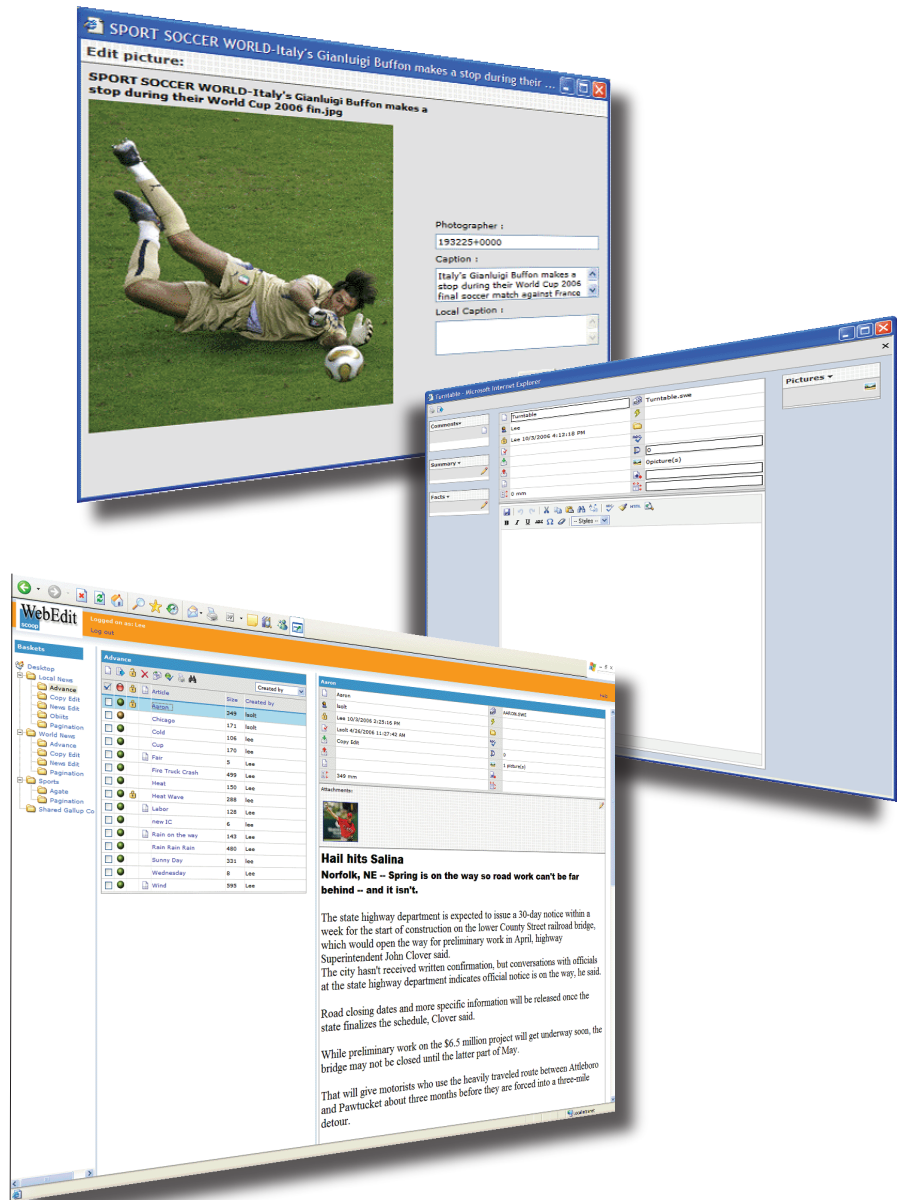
SPORT SOCCER WORLD-Italy's Gianluigi Buffon makes a stop during their ...

Edit picture:

SPORT SOCCER WORLD-Italy's Gianluigi Buffon makes a stop during their World Cup 2006 fin.jpg

Photographer :

193225+0000

Caption :

Italy's Gianluigi Buffon makes a stop during their World Cup 2006 final soccer match against France

Local Caption :

Turntable - Microsoft Internet Explorer

Comments

Summary

Facts

Turntable

Lee

Lee 10/3/2006 4:13:18 PM

0 mm

Turntable.swe

0

0picture(s)

Styles

Pictures

WebEdit
scoop

Logged on as: Lee
Log out

Baskets

Desktop
Local News
Advance
Copy Edit
News Edit
Obits
Pagination
World News
Advance
Copy Edit
News Edit
Pagination
Sports
Agate
Pagination
Shared Gallup Co

Advance

Created by

| Article | Size | Created by |
|---|---|---|
| Aaron | 349 | lsolt |
| Chicago | 171 | lsolt |
| Cold | 106 | lee |
| Cup | 170 | lee |
| Fair | 5 | Lee |
| Fire Truck Crash | 499 | Lee |
| Heat | 150 | Lee |
| Heat Wave | 288 | lee |
| Labor | 128 | Lee |
| new IC | 6 | lee |
| Rain on the way | 143 | Lee |
| Rain Rain Rain | 480 | Lee |
| Sunny Day | 331 | lee |
| Wednesday | 8 | Lee |
| Wind | 595 | Lee |

Aaron

Aaron
lsolt
Lee 10/3/2006 2:25:16 PM
Lsolt 4/26/2006 11:17:42 AM
Copy Edit
349 mm

aaron.swe
0
1 picture(s)

Attachments:

Hail hits Salina

Norfolk, NE -- Spring is on the way so road work can't be far behind -- and it isn't.

The state highway department is expected to issue a 30-day notice within a week for the start of construction on the lower County Street railroad bridge, which would open the way for preliminary work in April, highway Superintendent John Clover said.
The city hasn't received written confirmation, but conversations with officials at the state highway department indicates official notice is on the way, he said.

Road closing dates and more specific information will be released once the state finalizes the schedule, Clover said.

While preliminary work on the $6.5 million project will get underway soon, the bridge may not be closed until the latter part of May.

That will give motorists who use the heavily traveled route between Attleboro and Pawtucket about three months before they are forced into a three-mile detour.

Local intranet